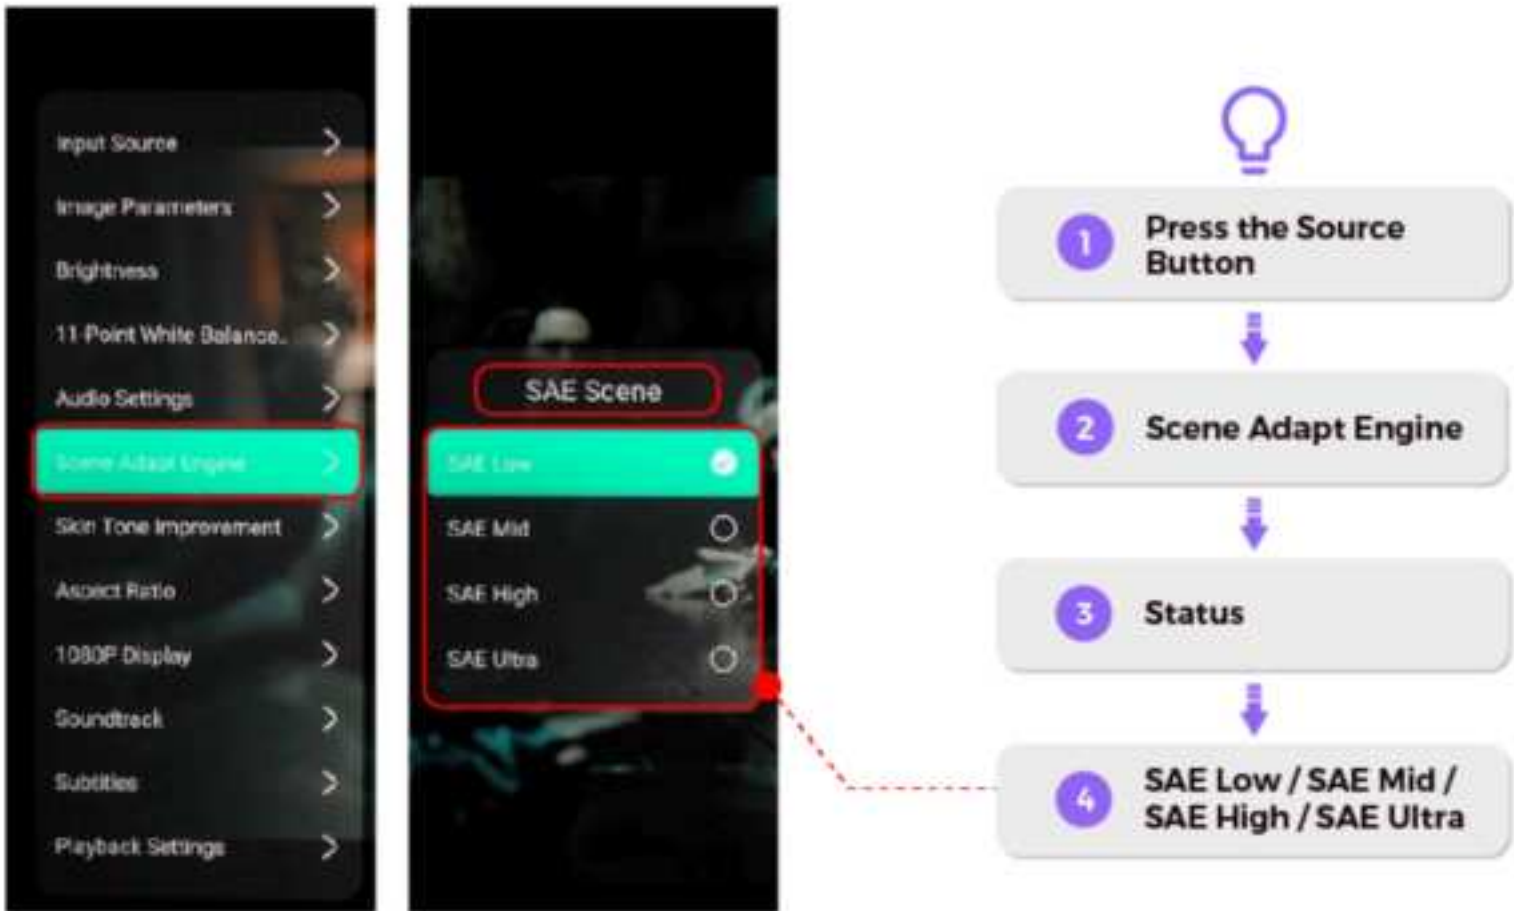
Input Source
Image Parameters
Brightness
11-Point White Balance..
Audio Settings
Scene Adapt Engine
Skin Tone Improvement
Aspect Ratio
1080P Display
Soundtrack
Subtitles
Playback Settings

SAE Scene
SAE Low
SAE Mid
SAE High
SAE Ultra

1 Press the Source Button
2 Scene Adapt Engine
3 Status
4 SAE Low / SAE Mid / SAE High / SAE Ultra